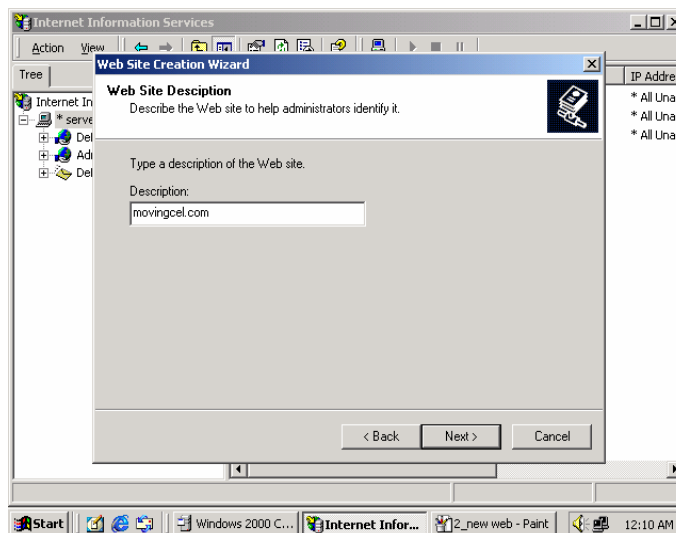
Internet Information Services

Action View

Tree

Internet In
* serve
Del
Adr
Del

IP Addre
* All Una
* All Una
* All Una

Web Site Creation Wizard

Web Site Desciption
Describe the Web site to help administrators identify it.

Type a description of the Web site.

Description:
movingcel.com

< Back Next > Cancel

Start Windows 2000 C... Internet Infor... 2_new web - Paint 12:10 AM